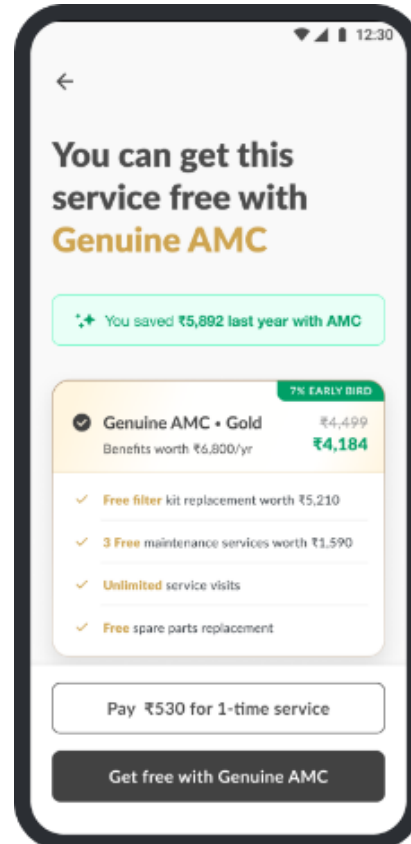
12:30

←

You can get this service free with Genuine AMC

You saved ₹5,892 last year with AMC

7% EARLY BIRD

Genuine AMC • Gold
Benefits worth ₹6,800/yr

~~₹4,499~~
₹4,184

✓ Free filter kit replacement worth ₹5,210

✓ 3 Free maintenance services worth ₹1,590

✓ Unlimited service visits

✓ Free spare parts replacement

Pay ₹530 for 1-time service

Get free with Genuine AMC